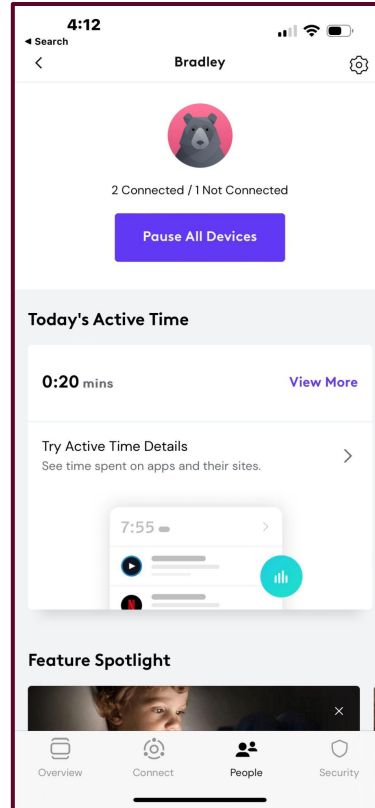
4:12
◂ Search
<
Bradley

2 Connected / 1 Not Connected

Pause All Devices

Today's Active Time

0:20 mins
View More

Try Active Time Details
See time spent on apps and their sites.
>

7:55

Feature Spotlight

×

Overview
Connect
People
Security